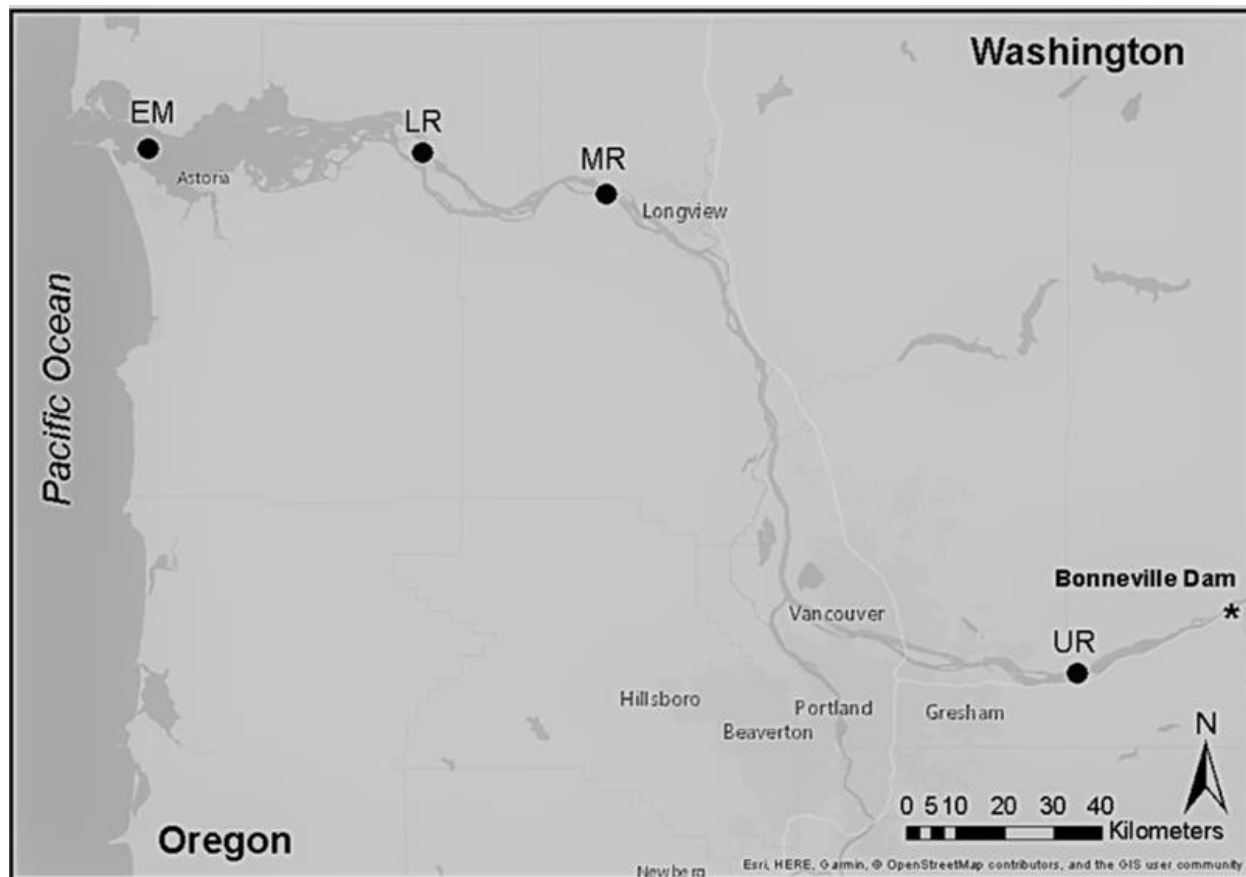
Washington

EM

LR

MR

Astoria

Longview

Pacific Ocean

Bonneville Dam

*

Vancouver

UR

Hillsboro

Portland

Gresham

Beaverton

N

0 5 10 20 30 40

Kilometers

Oregon

Newberg

Esri, HERE, Garmin, © OpenStreetMap contributors, and the GIS user community